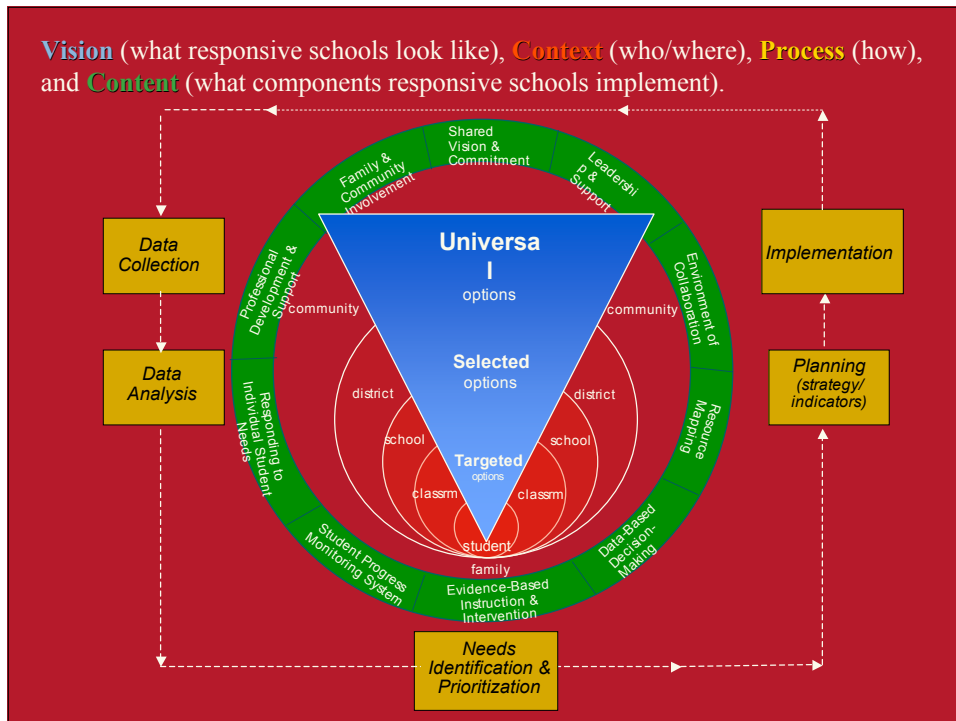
Vision (what responsive schools look like), Context (who/where), Process (how), and Content (what components responsive schools implement).

Data Collection

Data Analysis

Implementation

Planning (strategy/ indicators)

Needs Identification & Prioritization

Shared Vision & Commitment

Leadershi p & Support

Environment of Collaboration

Resource Mapping

Data-Based Decision-Making

Evidence-Based Instruction & Intervention

Student Progress Monitoring System

Responding to Individual Student Needs

Professional Development & Support

Family & Community Involvement

Universa l options

Selected options

Targeted options

community

community

district

district

school

school

classrm

classrm

student

family